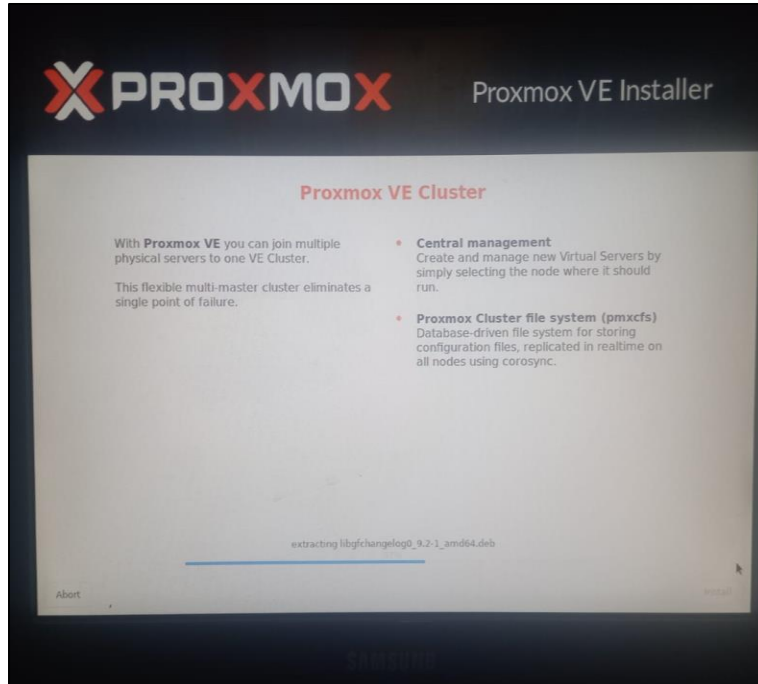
PROXMOX

Proxmox VE Installer

Proxmox VE Cluster

With Proxmox VE you can join multiple physical servers to one VE Cluster.

This flexible multi-master cluster eliminates a single point of failure.

Central management
Create and manage new Virtual Servers by simply selecting the node where it should run.

Proxmox Cluster file system (pmxcfs)
Database-driven file system for storing configuration files, replicated in realtime on all nodes using corosync.

extracting libgfchangelog0_9.2-1_amd64.deb

Abort

Install

SAMSUNG